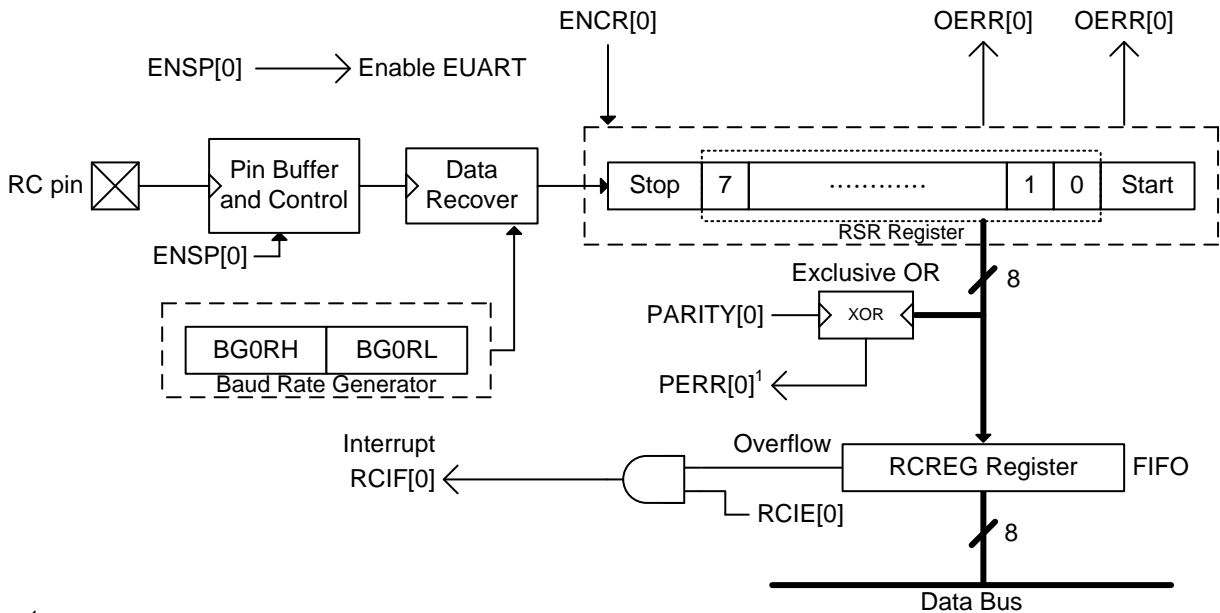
ENCR[0]

OERR[0]

OERR[0]

ENSP[0] Enable EUART

RC pin

Pin Buffer and Control

Data Recover

Stop

7

…………

1

0

Start

RSR Register

ENSP[0]

Exclusive OR

8

PARITY[0]

XOR

BG0RH

BG0RL

Baud Rate Generator

PERR[0]$^1$

Interrupt

RCIF[0]

Overflow

RCREG Register

FIFO

RCIE[0]

8

Data Bus

1